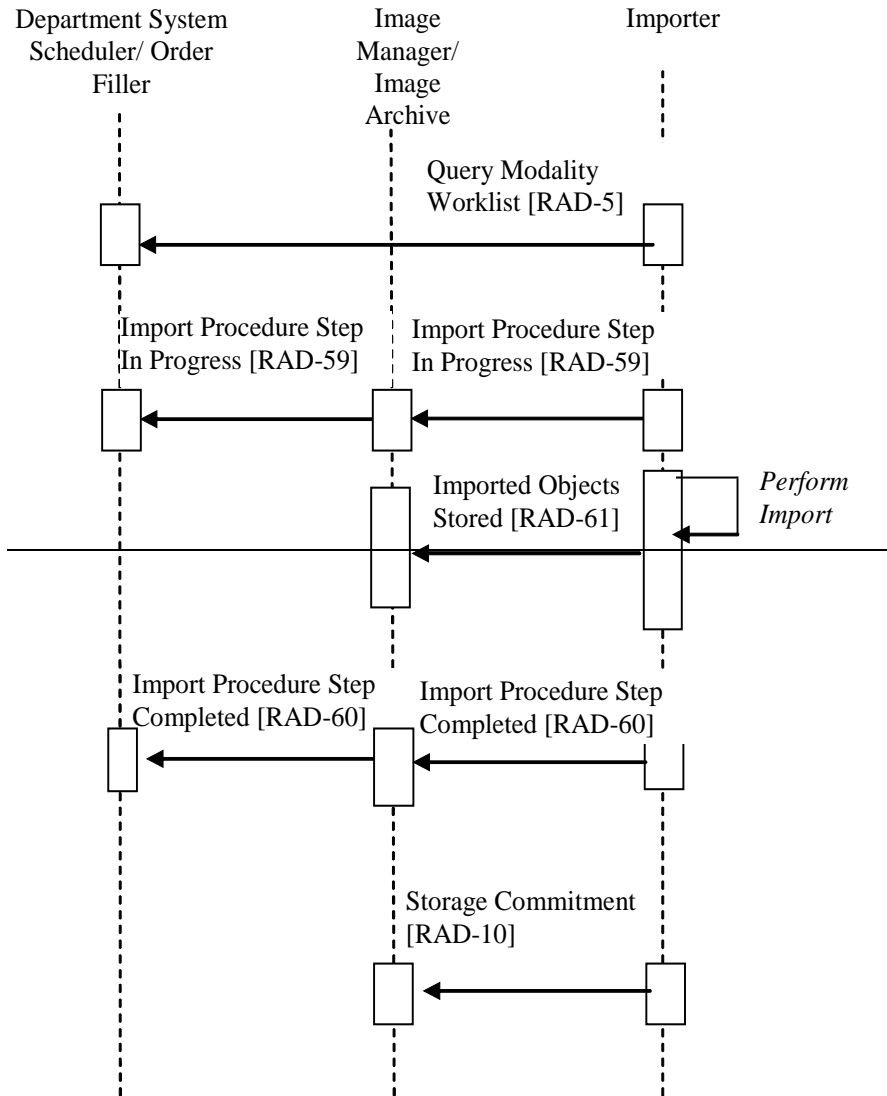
Department System Scheduler/ Order Filler

Image Manager/ Image Archive

Importer

Query Modality Worklist [RAD-5]

Import Procedure Step In Progress [RAD-59]

Import Procedure Step In Progress [RAD-59]

Imported Objects Stored [RAD-61]

*Perform Import*

Import Procedure Step Completed [RAD-60]

Import Procedure Step Completed [RAD-60]

Storage Commitment [RAD-10]